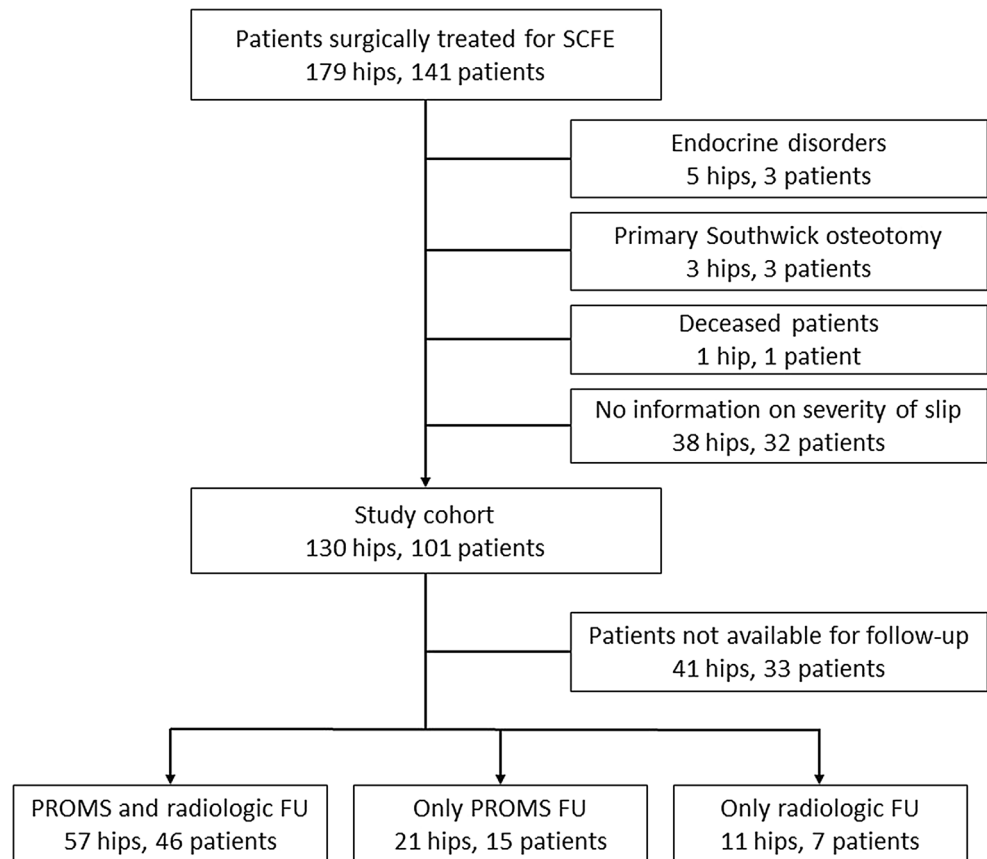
Patients surgically treated for SCFE
179 hips, 141 patients

Endocrine disorders
5 hips, 3 patients

Primary Southwick osteotomy
3 hips, 3 patients

Deceased patients
1 hip, 1 patient

No information on severity of slip
38 hips, 32 patients

Study cohort
130 hips, 101 patients

Patients not available for follow-up
41 hips, 33 patients

PROMS and radiologic FU
57 hips, 46 patients

Only PROMS FU
21 hips, 15 patients

Only radiologic FU
11 hips, 7 patients